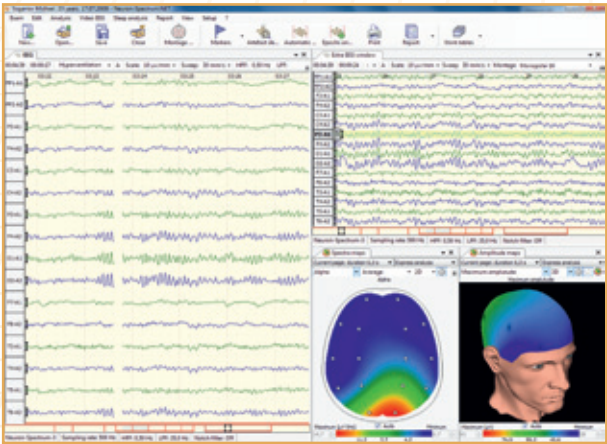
Exam Edit Analysis Video EEG Sleep analysis Report View Setup ?

New... Open... Save Close Montage... Markers Artefact de... Automatic... Epoch an... Print Report Store tables

EEG

Hyperventilation

Extra EEG window

Neuron-Spectrum-5 Sampling rate 500 Hz HPF 0,50 Hz LPF 35,0 Hz Notch filter Off

Spectral maps

Amplitude maps

Alpha

Maximum amplitude

Neuron-Spectrum-5 Sampling rate 500 Hz HPF 0,50 Hz LPF 35,0 Hz Notch filter Off